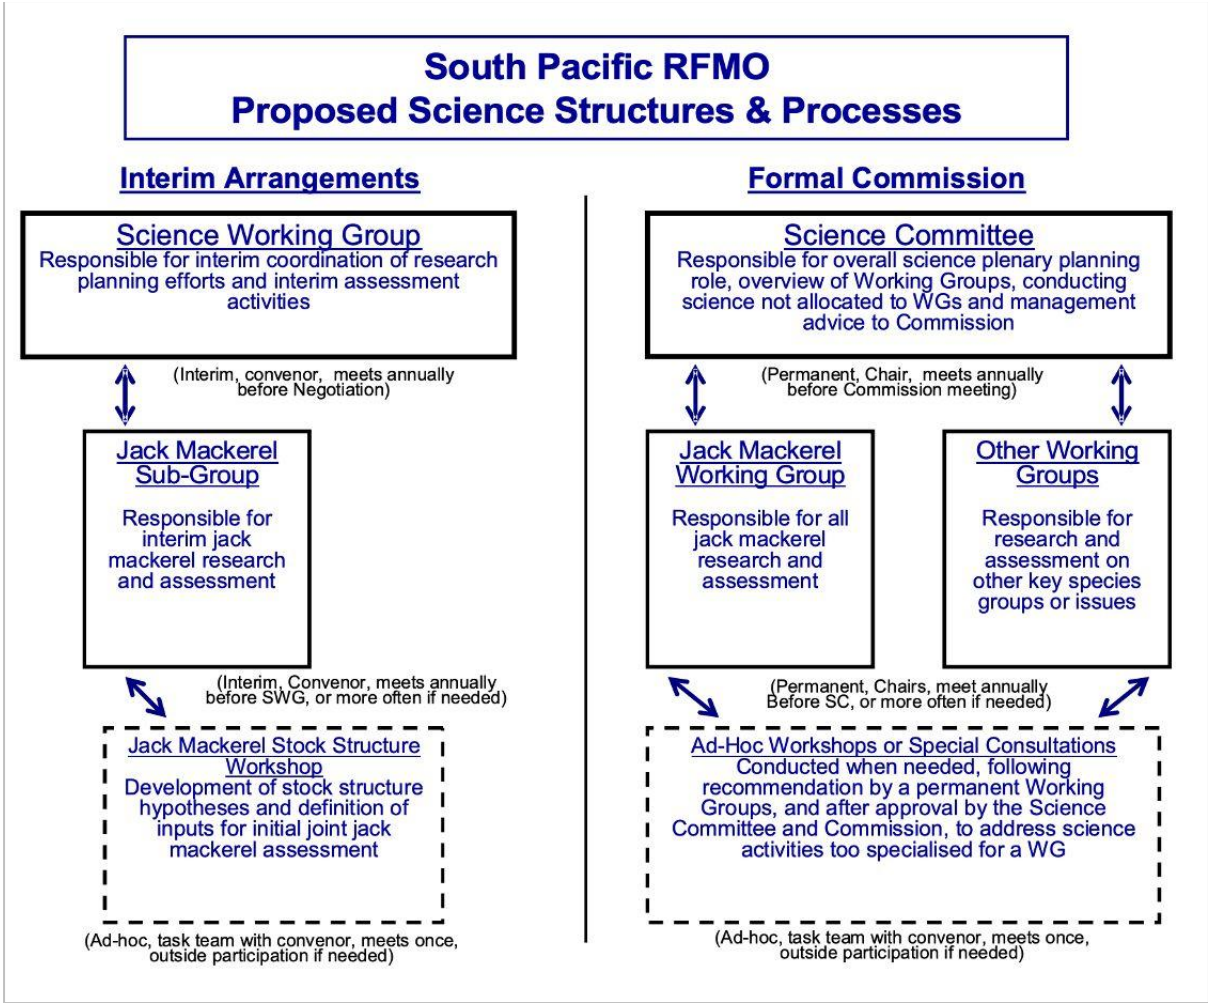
South Pacific RFMO
Proposed Science Structures & Processes

Interim Arrangements

Science Working Group
Responsible for interim coordination of research planning efforts and interim assessment activities

(Interim, convenor, meets annually before Negotiation)

Jack Mackerel Sub-Group

Responsible for interim jack mackerel research and assessment

(Interim, Convenor, meets annually before SWG, or more often if needed)

Jack Mackerel Stock Structure Workshop
Development of stock structure hypotheses and definition of inputs for initial joint jack mackerel assessment

(Ad-hoc, task team with convenor, meets once, outside participation if needed)

Formal Commission

Science Committee
Responsible for overall science plenary planning role, overview of Working Groups, conducting science not allocated to WGs and management advice to Commission

(Permanent, Chair, meets annually before Commission meeting)

Jack Mackerel Working Group

Responsible for all jack mackerel research and assessment

Other Working Groups

Responsible for research and assessment on other key species groups or issues

(Permanent, Chairs, meet annually Before SC, or more often if needed)

Ad-Hoc Workshops or Special Consultations
Conducted when needed, following recommendation by a permanent Working Groups, and after approval by the Science Committee and Commission, to address science activities too specialised for a WG

(Ad-hoc, task team with convenor, meets once, outside participation if needed)